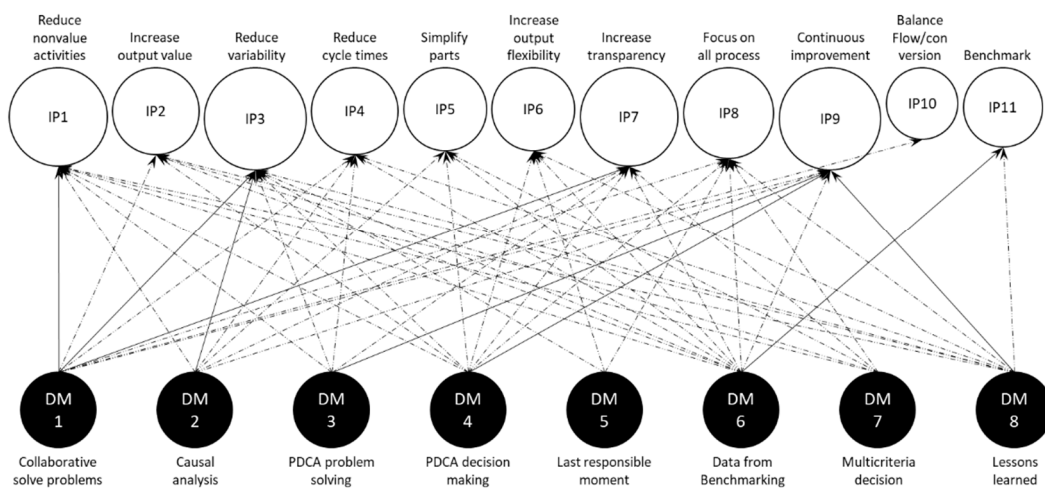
Reduce nonvalue activities

Increase output value

Reduce variability

Reduce cycle times

Simplify parts

Increase output flexibility

Increase transparency

Focus on all process

Continuous improvement

Balance Flow/con version

Benchmark

IP1

IP2

IP3

IP4

IP5

IP6

IP7

IP8

IP9

IP10

IP11

DM 1

DM 2

DM 3

DM 4

DM 5

DM 6

DM 7

DM 8

Collaborative solve problems

Causal analysis

PDCA problem solving

PDCA decision making

Last responsible moment

Data from Benchmarking

Multicriteria decision

Lessons learned